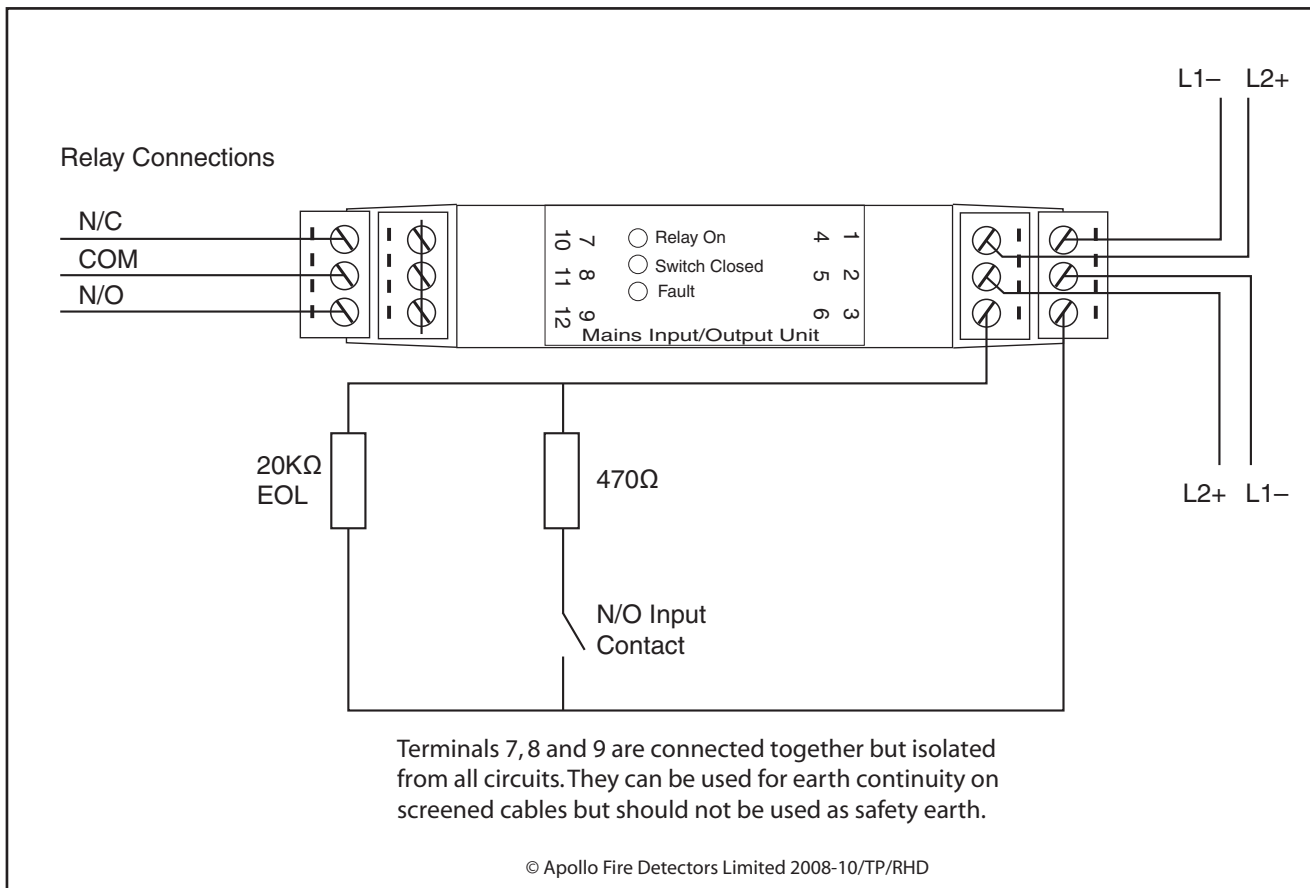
L1– L2+

Relay Connections

N/C
COM
N/O

10 7
11 8
12 9

Relay On
Switch Closed
Fault

4 1
5 2
6 3

Mains Input/Output Unit

20KΩ
EOL

470Ω

L2+ L1–

N/O Input
Contact

Terminals 7, 8 and 9 are connected together but isolated from all circuits. They can be used for earth continuity on screened cables but should not be used as safety earth.

© Apollo Fire Detectors Limited 2008-10/TP/RHD